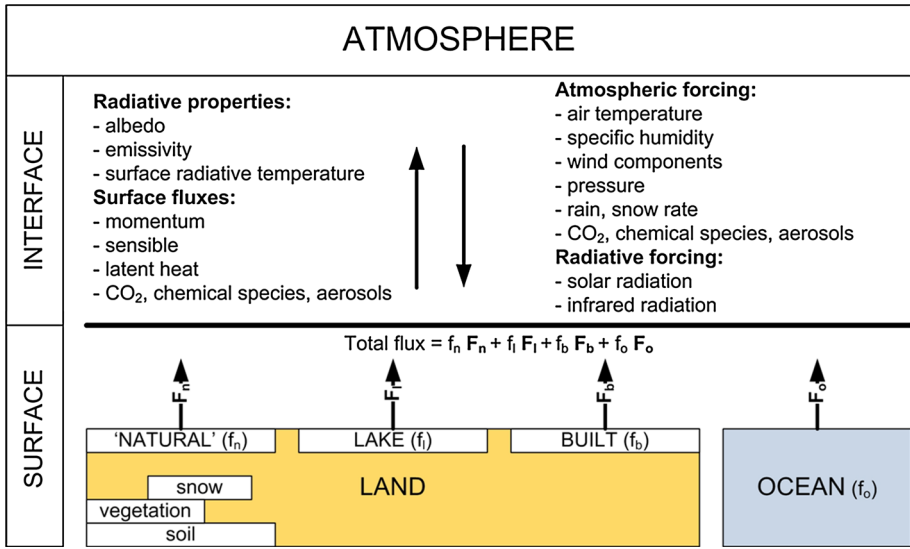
ATMOSPHERE

INTERFACE

Radiative properties:
- albedo
- emissivity
- surface radiative temperature

Surface fluxes:
- momentum
- sensible
- latent heat
- $CO_2$, chemical species, aerosols

Atmospheric forcing:
- air temperature
- specific humidity
- wind components
- pressure
- rain, snow rate
- $CO_2$, chemical species, aerosols

Radiative forcing:
- solar radiation
- infrared radiation

SURFACE

Total flux = $f_n$ $\mathbf{F_n}$ + $f_l$ $\mathbf{F_l}$ + $f_b$ $\mathbf{F_b}$ + $f_o$ $\mathbf{F_o}$

$\mathbf{F_n}$

$\mathbf{F_l}$

$\mathbf{F_b}$

$\mathbf{F_o}$

'NATURAL' ($f_n$)

LAKE ($f_l$)

BUILT ($f_b$)

snow

vegetation

soil

LAND

OCEAN ($f_o$)